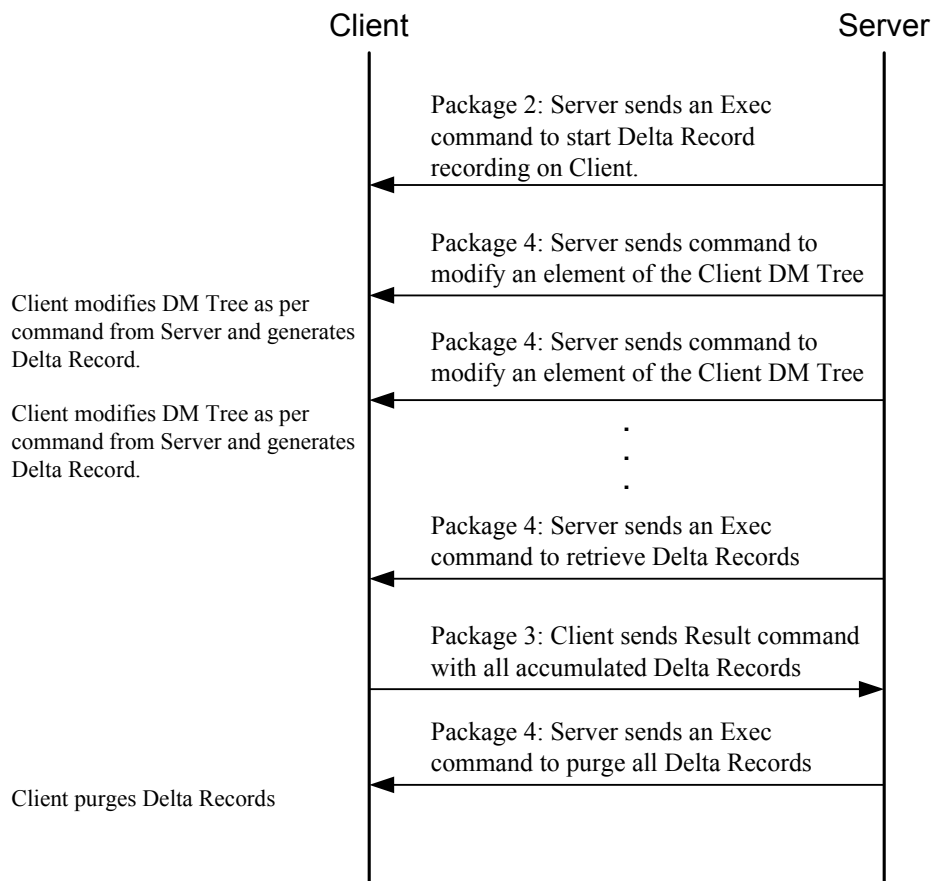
Client

Server

Package 2: Server sends an Exec command to start Delta Record recording on Client.

Package 4: Server sends command to modify an element of the Client DM Tree

Client modifies DM Tree as per command from Server and generates Delta Record.

Package 4: Server sends command to modify an element of the Client DM Tree

Client modifies DM Tree as per command from Server and generates Delta Record.

.
.
.

Package 4: Server sends an Exec command to retrieve Delta Records

Package 3: Client sends Result command with all accumulated Delta Records

Package 4: Server sends an Exec command to purge all Delta Records

Client purges Delta Records